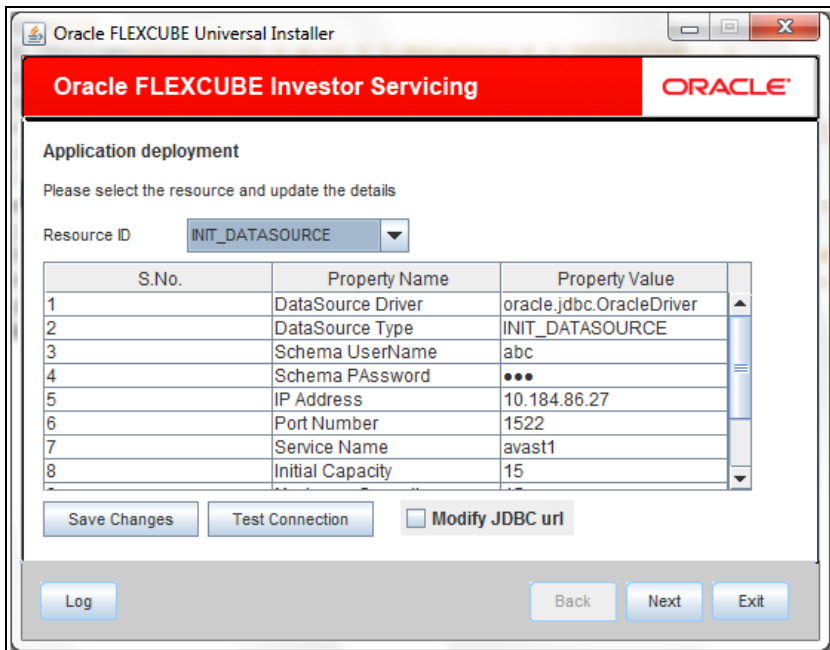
Oracle FLEXCUBE Universal Installer

Oracle FLEXCUBE Investor Servicing

ORACLE

Application deployment

Please select the resource and update the details

Resource ID INIT_DATASOURCE

| S.No. | Property Name | Property Value |
|---|---|---|
| 1 | DataSource Driver | oracle.jdbc.OracleDriver |
| 2 | DataSource Type | INIT_DATASOURCE |
| 3 | Schema UserName | abc |
| 4 | Schema PAssword | ●●● |
| 5 | IP Address | 10.184.86.27 |
| 6 | Port Number | 1522 |
| 7 | Service Name | avast1 |
| 8 | Initial Capacity | 15 |

Save Changes Test Connection Modify JDBC url

Log Back Next Exit